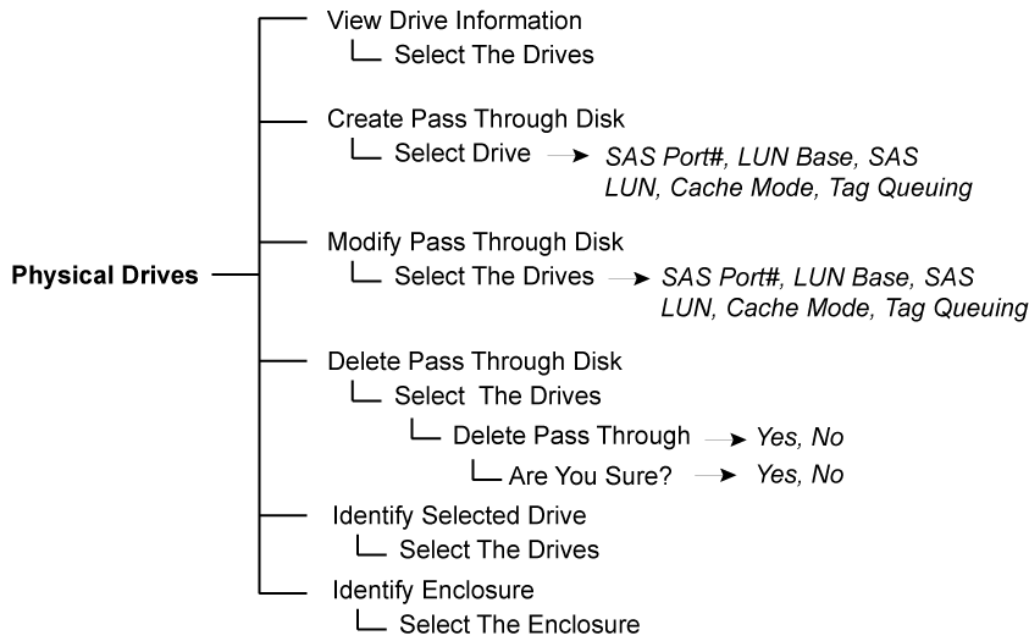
Physical Drives

View Drive Information
Select The Drives

Create Pass Through Disk
Select Drive → *SAS Port#, LUN Base, SAS LUN, Cache Mode, Tag Queuing*

Modify Pass Through Disk
Select The Drives → *SAS Port#, LUN Base, SAS LUN, Cache Mode, Tag Queuing*

Delete Pass Through Disk
Select The Drives
Delete Pass Through → *Yes, No*
Are You Sure? → *Yes, No*

Identify Selected Drive
Select The Drives

Identify Enclosure
Select The Enclosure